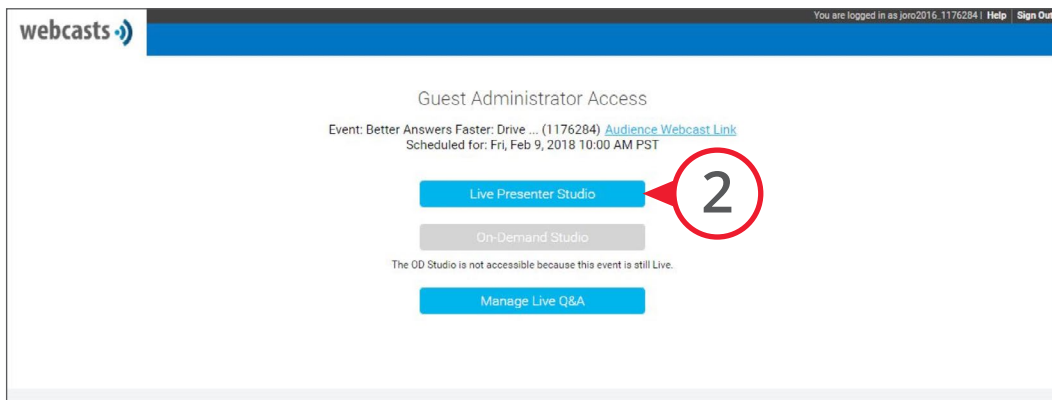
webcasts

You are logged in as joro2016_1176284 | Help | Sign Out

Guest Administrator Access

Event: Better Answers Faster: Drive ... (1176284) Audience Webcast Link
Scheduled for: Fri, Feb 9, 2018 10:00 AM PST

Live Presenter Studio

2

On-Demand Studio

The OD Studio is not accessible because this event is still Live.

Manage Live Q&A